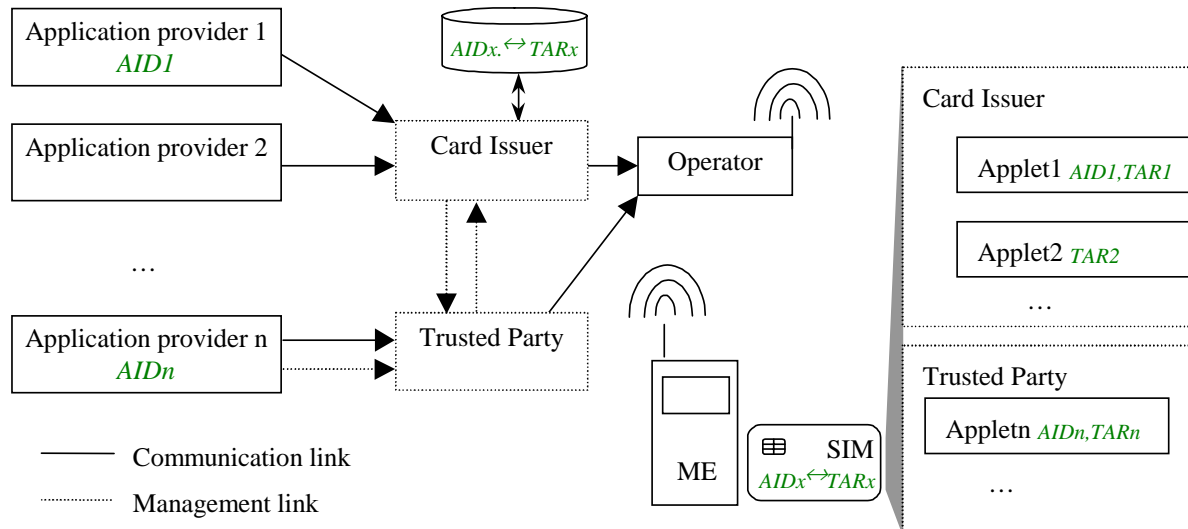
Application provider 1
AID1

Application provider 2

…

Application provider n
AIDn

$AIDx. \leftrightarrow TARx$

Card Issuer

Trusted Party

Operator

ME

SIM
$AIDx \leftrightarrow TARx$

Communication link

Management link

Card Issuer

Applet1 AID1,TAR1

Applet2 TAR2

…

Trusted Party

Appletn AIDn,TARn

…